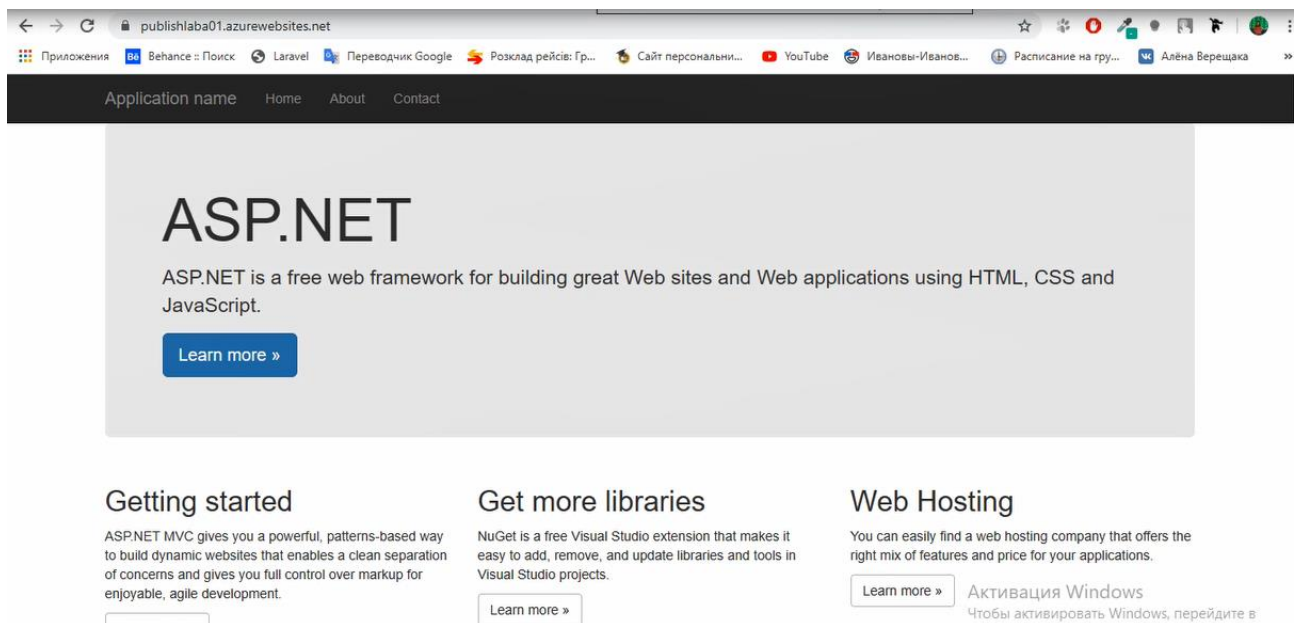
publishlaba01.azurewebsites.net

Приложения Behance :: Поиск Laravel Переводчик Google Розклад рейсів: Гр... Сайт персональни... YouTube Ивановы-Иванов... Расписание на гру... Алёна Верещака

Application name Home About Contact

ASP.NET

ASP.NET is a free web framework for building great Web sites and Web applications using HTML, CSS and JavaScript.

Learn more »

Getting started

ASP.NET MVC gives you a powerful, patterns-based way to build dynamic websites that enables a clean separation of concerns and gives you full control over markup for enjoyable, agile development.

Get more libraries

NuGet is a free Visual Studio extension that makes it easy to add, remove, and update libraries and tools in Visual Studio projects.

Learn more »

Web Hosting

You can easily find a web hosting company that offers the right mix of features and price for your applications.

Learn more »

Активация Windows
Чтобы активировать Windows, перейдите в